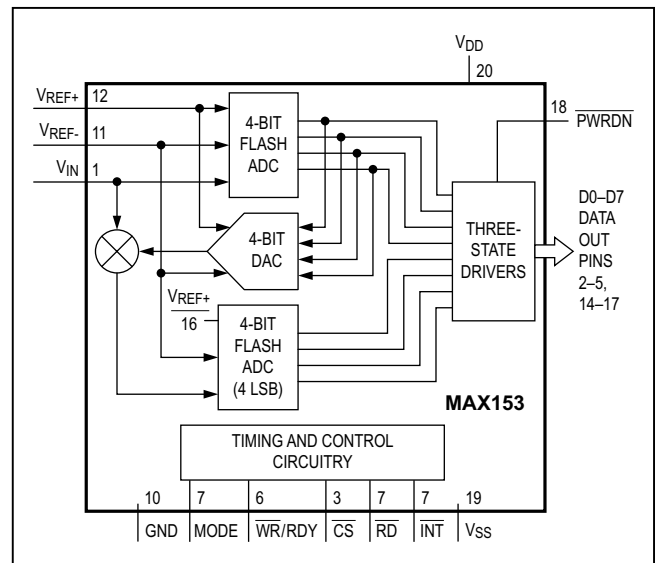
$V_{DD}$
20
$V_{REF+}$ 12
$V_{REF-}$ 11
$V_{IN}$ 1
4-BIT FLASH ADC
18 $\overline{PWRDN}$
4-BIT DAC
THREE-STATE DRIVERS
D0–D7 DATA OUT PINS 2–5, 14–17
$\frac{V_{REF+}}{16}$
4-BIT FLASH ADC (4 LSB)
MAX153
TIMING AND CONTROL CIRCUITRY
10 GND
7 MODE
6 $\overline{WR}$/RDY
3 $\overline{CS}$
7 $\overline{RD}$
7 $\overline{INT}$
19 $V_{SS}$